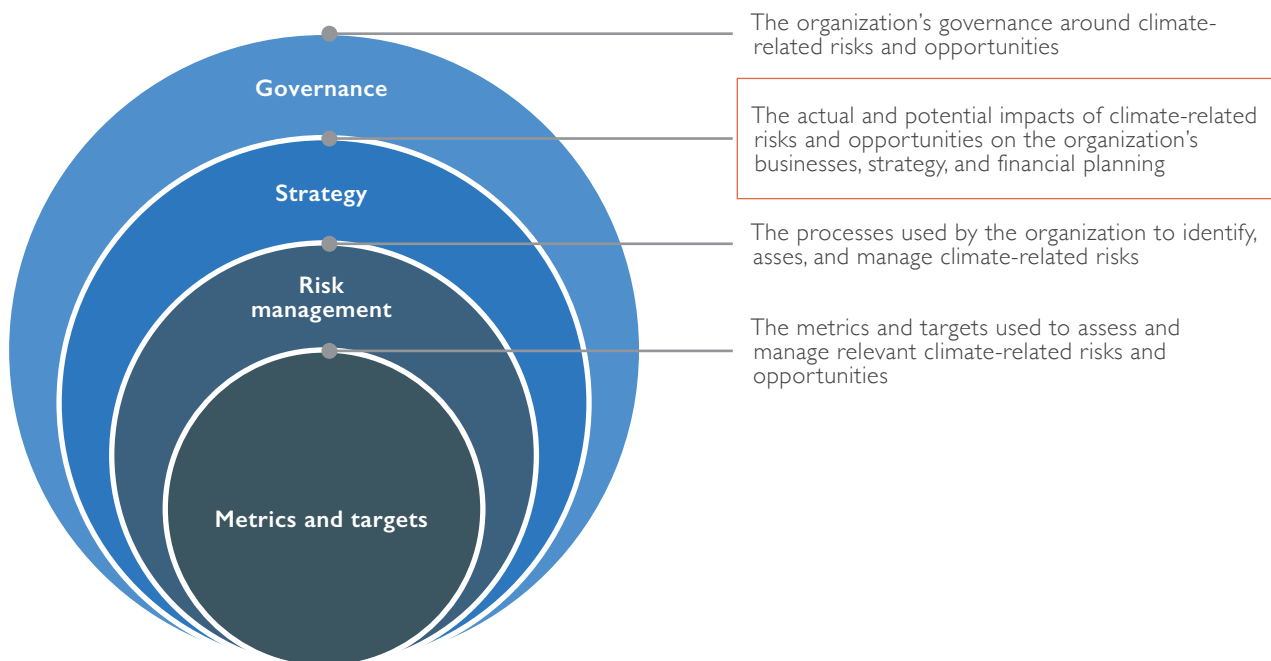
Governance

Strategy

Risk management

Metrics and targets

The organization's governance around climate-related risks and opportunities

The actual and potential impacts of climate-related risks and opportunities on the organization's businesses, strategy, and financial planning

The processes used by the organization to identify, asses, and manage climate-related risks

The metrics and targets used to assess and manage relevant climate-related risks and opportunities